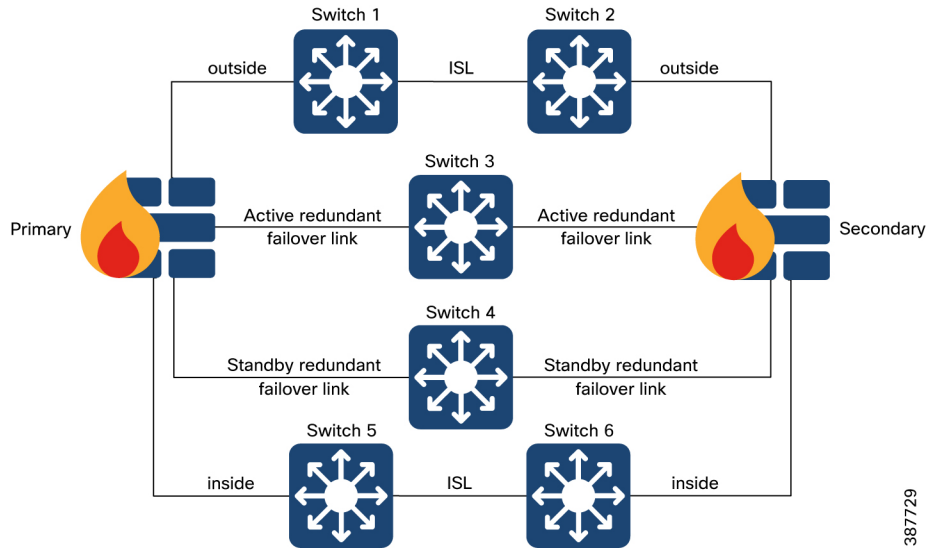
Switch 1

Switch 2

outside

ISL

outside

Switch 3

Primary

Active redundant failover link

Active redundant failover link

Secondary

Switch 4

Standby redundant failover link

Standby redundant failover link

Switch 5

Switch 6

inside

ISL

inside

387729